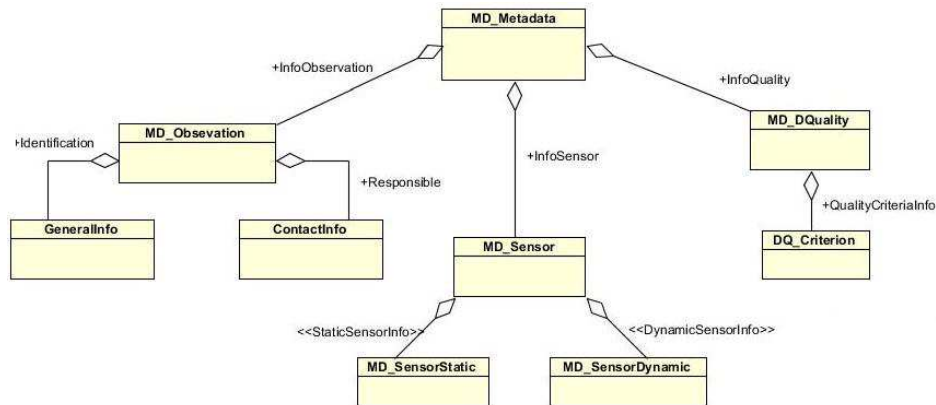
MD_Metadata

+InfoObservation

+InfoQuality

+Identification

MD_Obsevation

+InfoSensor

MD_DQuality

+Responsible

+QualityCriteriaInfo

GeneralInfo

ContactInfo

MD_Sensor

DQ_Criterion

<<StaticSensorInfo>>

<<DynamicSensorInfo>>

MD_SensorStatic

MD_SensorDynamic